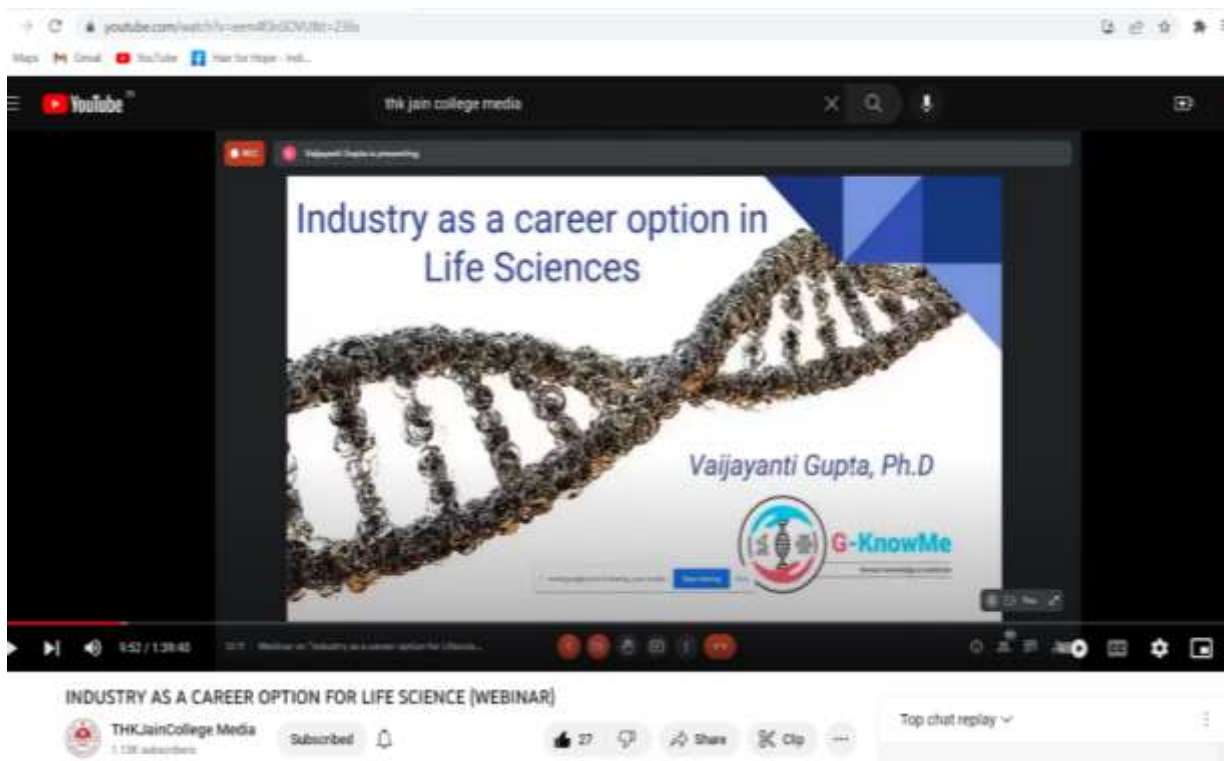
youtube.com/watch?v=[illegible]

Maps Gmail YouTube Hair for Hope - Ind...

YouTube

thk jain college media

REC

Vaijayanti Gupta is presenting

Industry as a career option in Life Sciences

Vaijayanti Gupta, Ph.D

G-KnowMe

Stop sharing

9:52 / 1:38:40

Webinar on "Industry as a career option for Lifescie...

INDUSTRY AS A CAREER OPTION FOR LIFE SCIENCE (WEBINAR)

THKJainCollege Media

1.13K subscribers

Subscribed

27

Share

Clip

Top chat replay